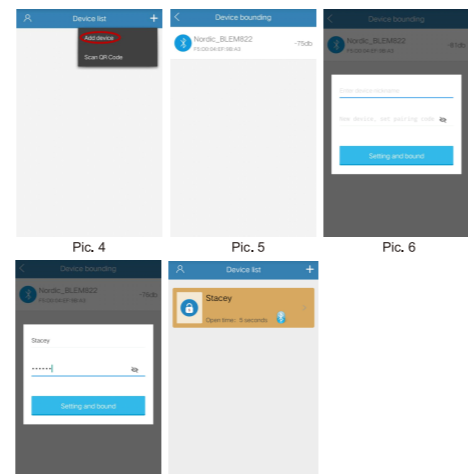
Device list

Add device

Scan QR Code

Pic. 4

Device bounding

Nordic_BLEM822

F5:D0:04:57:8B:A3

-75db

Pic. 5

Device bounding

Nordic_BLEM822

F5:D0:04:57:8B:A3

-81db

Enter device nickname

New device, set pairing code

Setting and bound

Pic. 6

Device bounding

Nordic_BLEM822

F5:D0:04:57:8B:A3

-76db

Stacey

••••••

Setting and bound

Device list

Stacey

Open time: 5 seconds